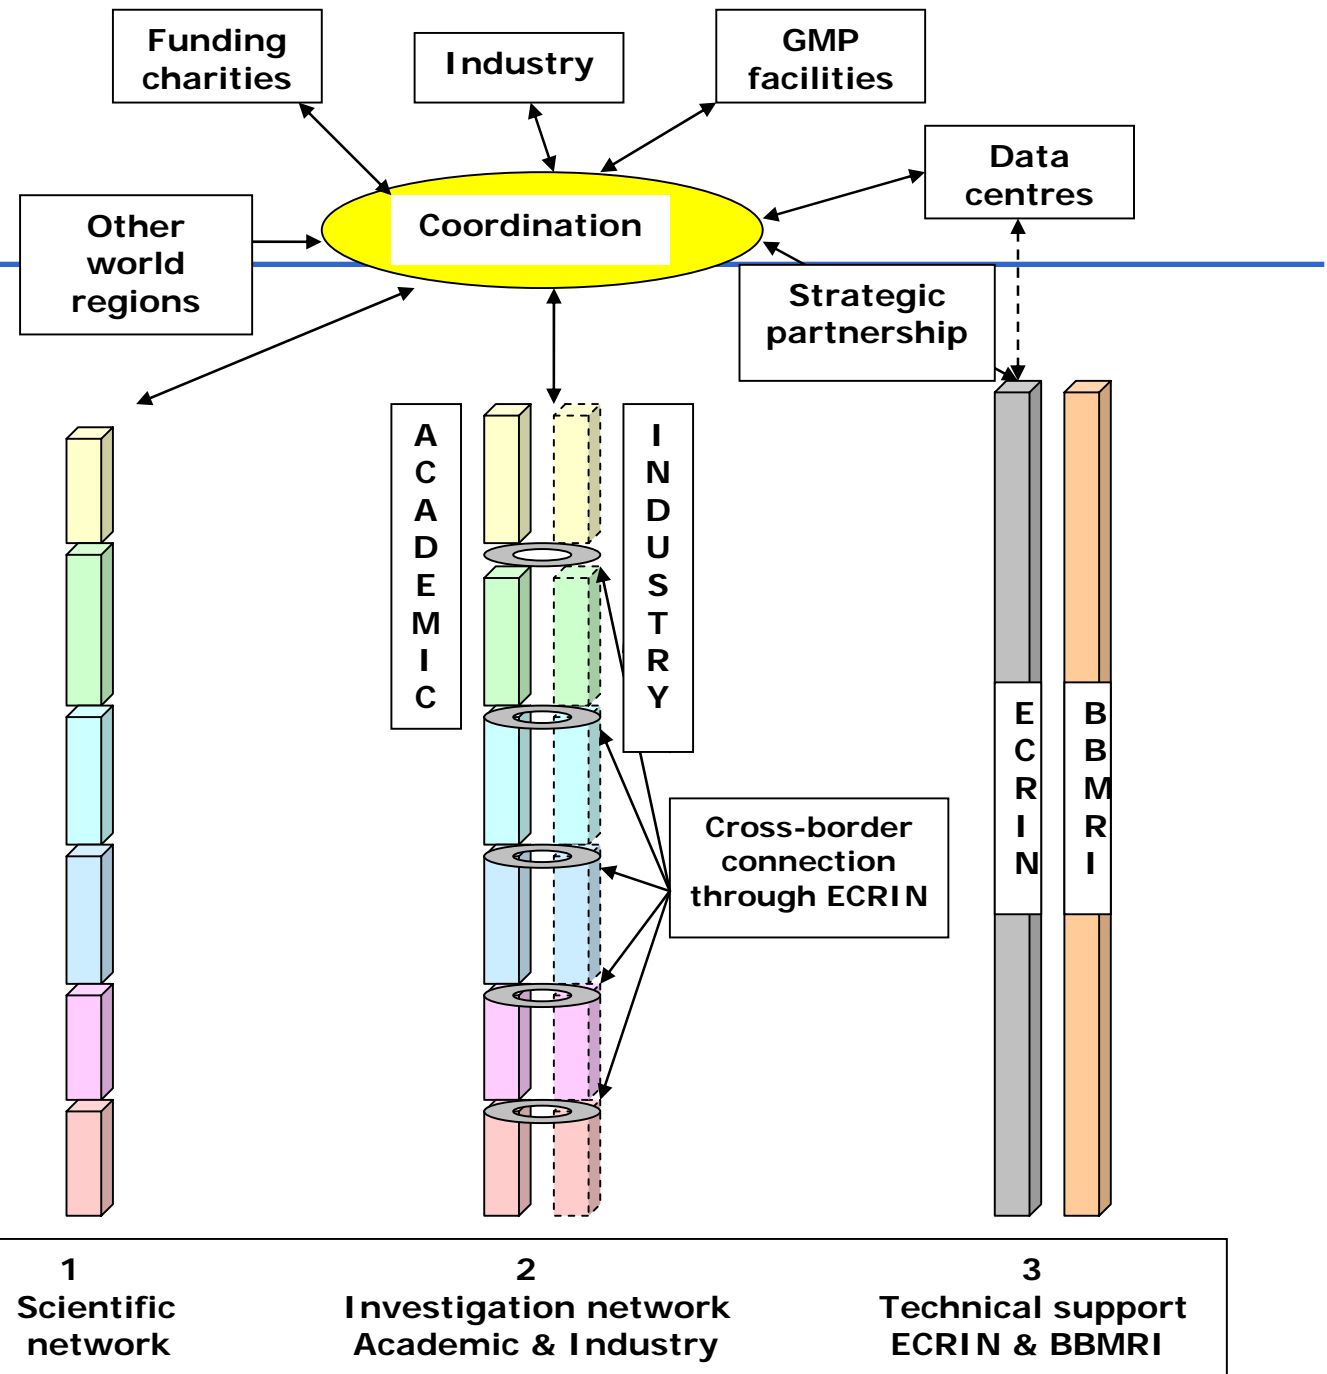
Funding charities

Industry

GMP facilities

Data centres

Other world regions

Coordination

Strategic partnership

A C A D E M I C

I N D U S T R Y

Cross-border connection through ECRIN

E C R I N

B B M R I

1
Scientific network

2
Investigation network
Academic & Industry

3
Technical support
ECRIN & BBMRI